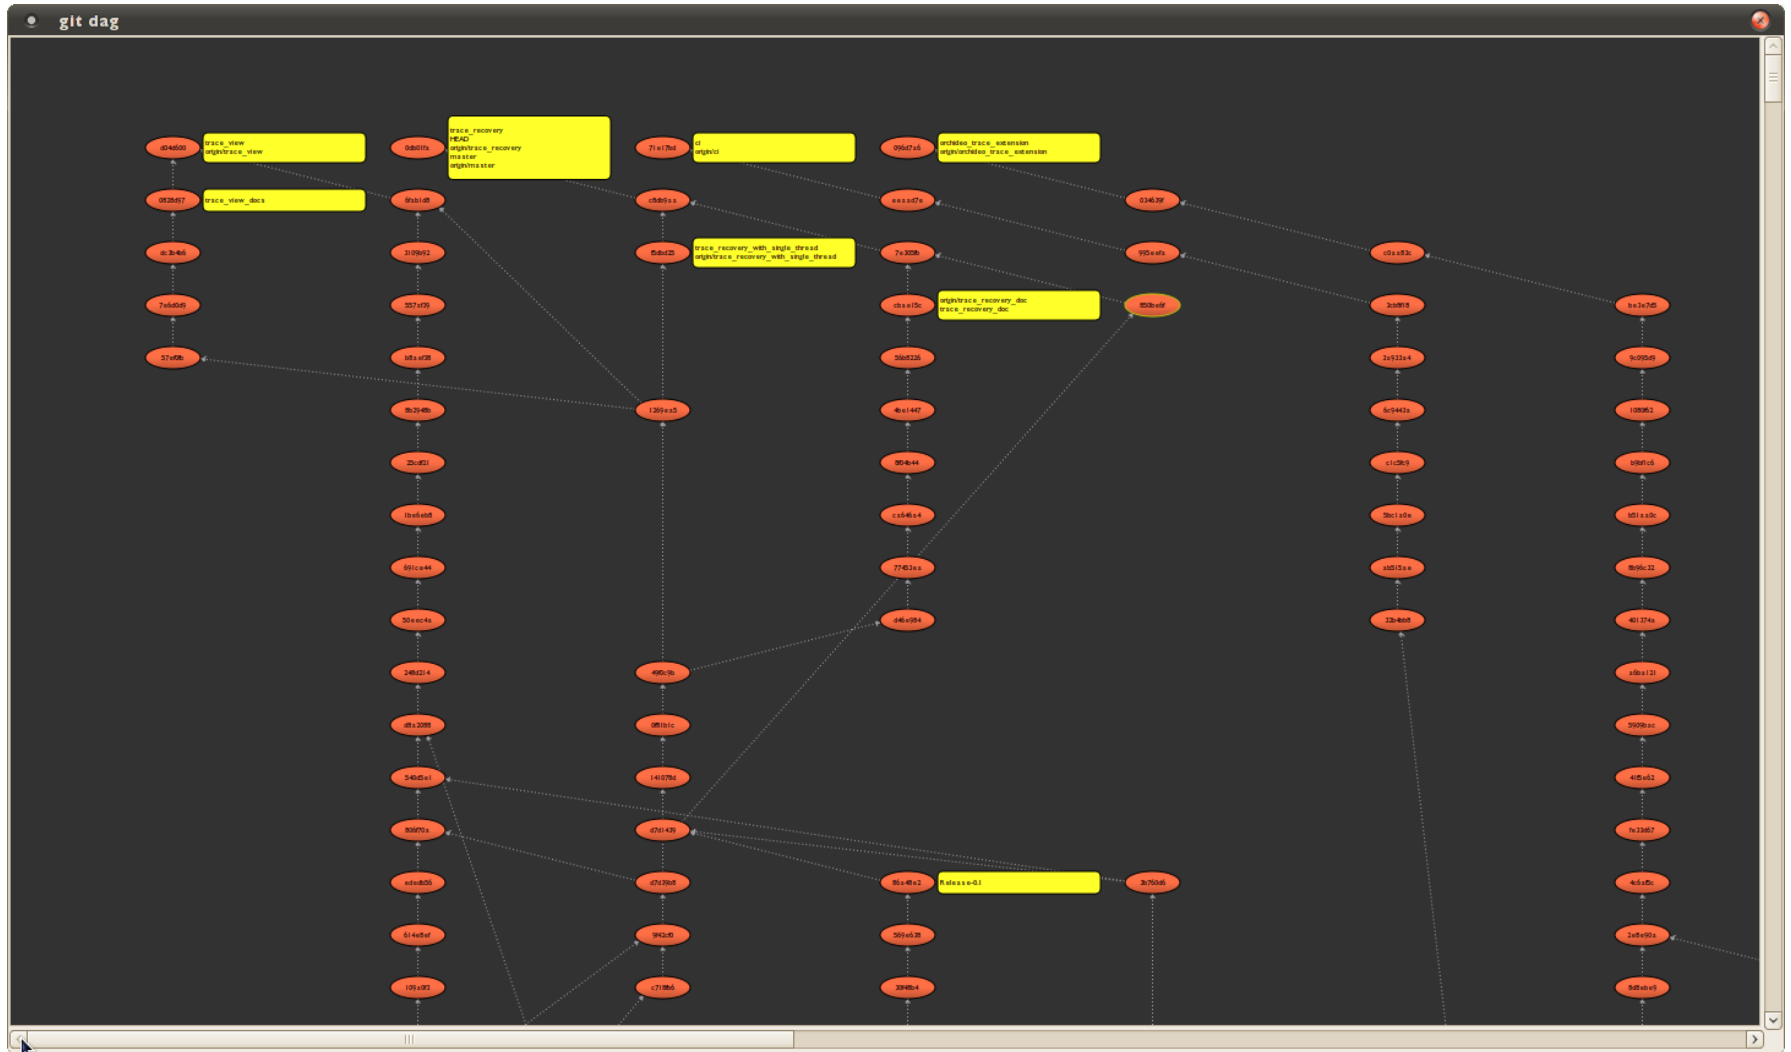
git dag

d04d600
trace_view
origin/trace_view

0db01fa
trace_recovery
HEAD
origin/trace_recovery
master
origin/master

71e17bd
ci
origin/ci

096d7a6
archideo_trace_extension
origin/archideo_trace_extension

0528d57
trace_view_docs

6fab1d8

c8db9aa

eaaad7e

034639f

dc3b4b6

3109b92

f5dbd25
trace_recovery_with_single_thread
origin/trace_recovery_with_single_thread

7e309b

995eefa

c0aa83c

7a6d0d9

3557ef39

cbae15c
origin/trace_recovery_doc
trace_recovery_doc

850bef9

2cb8f88

be3e7d5

57ef9b

b8aaf38

56b8226

2a933a4

9c093d9

8b3948b

1269ea5

4be1447

8c9443a

108962

23cdf21

864b44

c1c5fc9

b9bf1c6

1be6eb8

ca646a4

5bc1a0e

b51aa0c

691ca44

7743aa

ab515aa

8b96c32

50eec4a

d46a984

32b4bb8

401374a

248d214

49f0c9b

a6ba121

d8a2088

0f81b1c

5909bac

540d5e1

14107bd

4f5e62

806f70a

d7d1439

fe33d57

edeab38

d7d39b8

86a48e2
Release-0.1

2b750d6

4c5a8c

614e8ef

9f42c0

569e638

2e8e93a

109a0f3

c718b6

3048b4

9d8ebe9